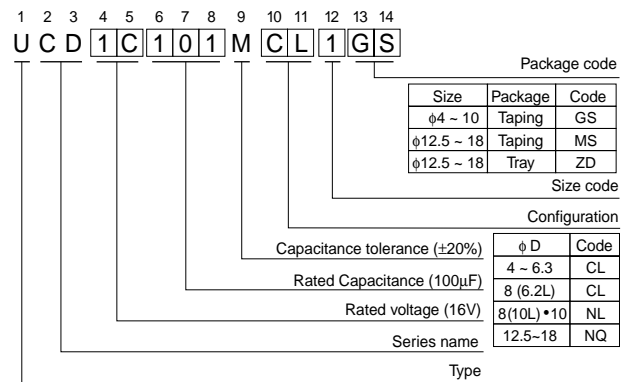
1 2 3 4 5 6 7 8 9 10 11 12 13 14

U C D 1 C 1 0 1 M C L 1 G S

Package code

| Size | Package | Code |
|---|---|---|
| $\phi$4 ~ 10 | Taping | GS |
| $\phi$12.5 ~ 18 | Taping | MS |
| $\phi$12.5 ~ 18 | Tray | ZD |

Size code

Configuration

Capacitance tolerance ($\pm$20%)

Rated Capacitance (100$\mu$F)

Rated voltage (16V)

Series name

| $\phi$ D | Code |
|---|---|
| 4 ~ 6.3 | CL |
| 8 (6.2L) | CL |
| 8(10L) • 10 | NL |
| 12.5~18 | NQ |

Type